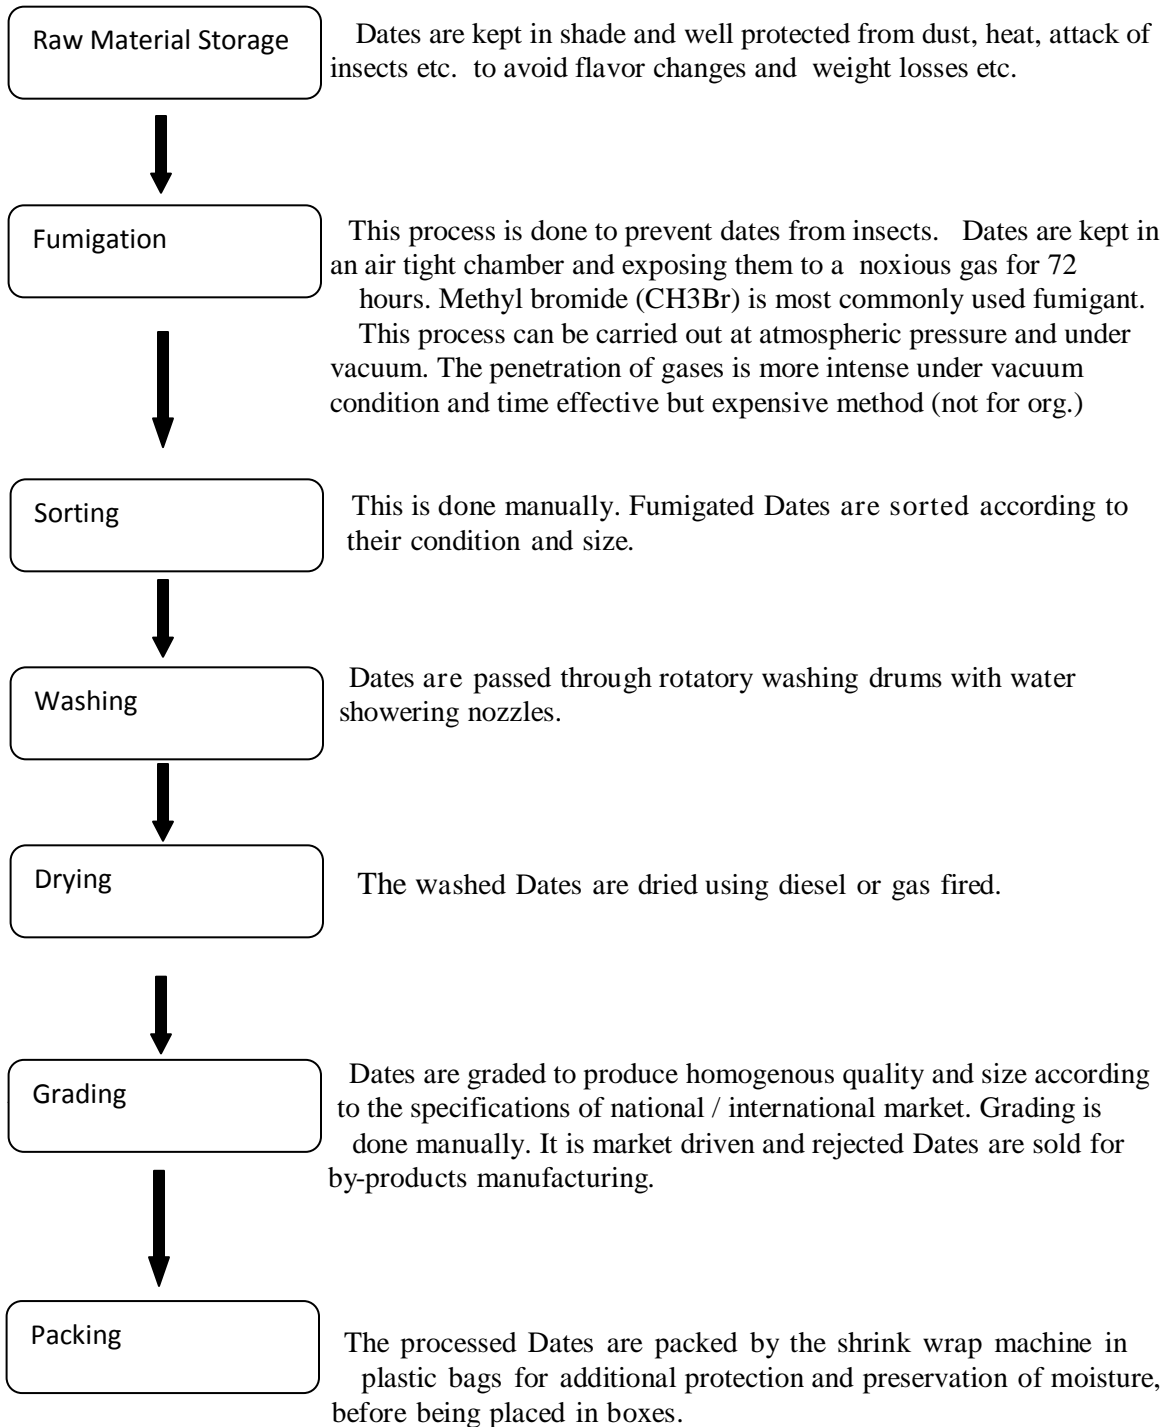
Raw Material Storage

Dates are kept in shade and well protected from dust, heat, attack of insects etc. to avoid flavor changes and weight losses etc.

Fumigation

This process is done to prevent dates from insects. Dates are kept in an air tight chamber and exposing them to a noxious gas for 72 hours. Methyl bromide (CH3Br) is most commonly used fumigant. This process can be carried out at atmospheric pressure and under vacuum. The penetration of gases is more intense under vacuum condition and time effective but expensive method (not for org.)

Sorting

This is done manually. Fumigated Dates are sorted according to their condition and size.

Washing

Dates are passed through rotatory washing drums with water showering nozzles.

Drying

The washed Dates are dried using diesel or gas fired.

Grading

Dates are graded to produce homogenous quality and size according to the specifications of national / international market. Grading is done manually. It is market driven and rejected Dates are sold for by-products manufacturing.

Packing

The processed Dates are packed by the shrink wrap machine in plastic bags for additional protection and preservation of moisture, before being placed in boxes.